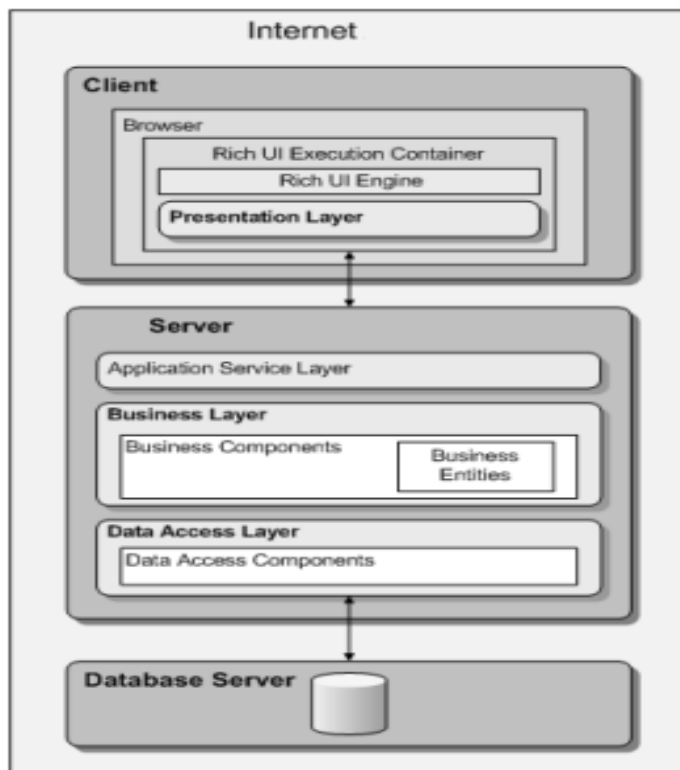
Internet

Client

Browser

Rich UI Execution Container

Rich UI Engine

Presentation Layer

Server

Application Service Layer

Business Layer

Business Components

Business Entities

Data Access Layer

Data Access Components

Database Server